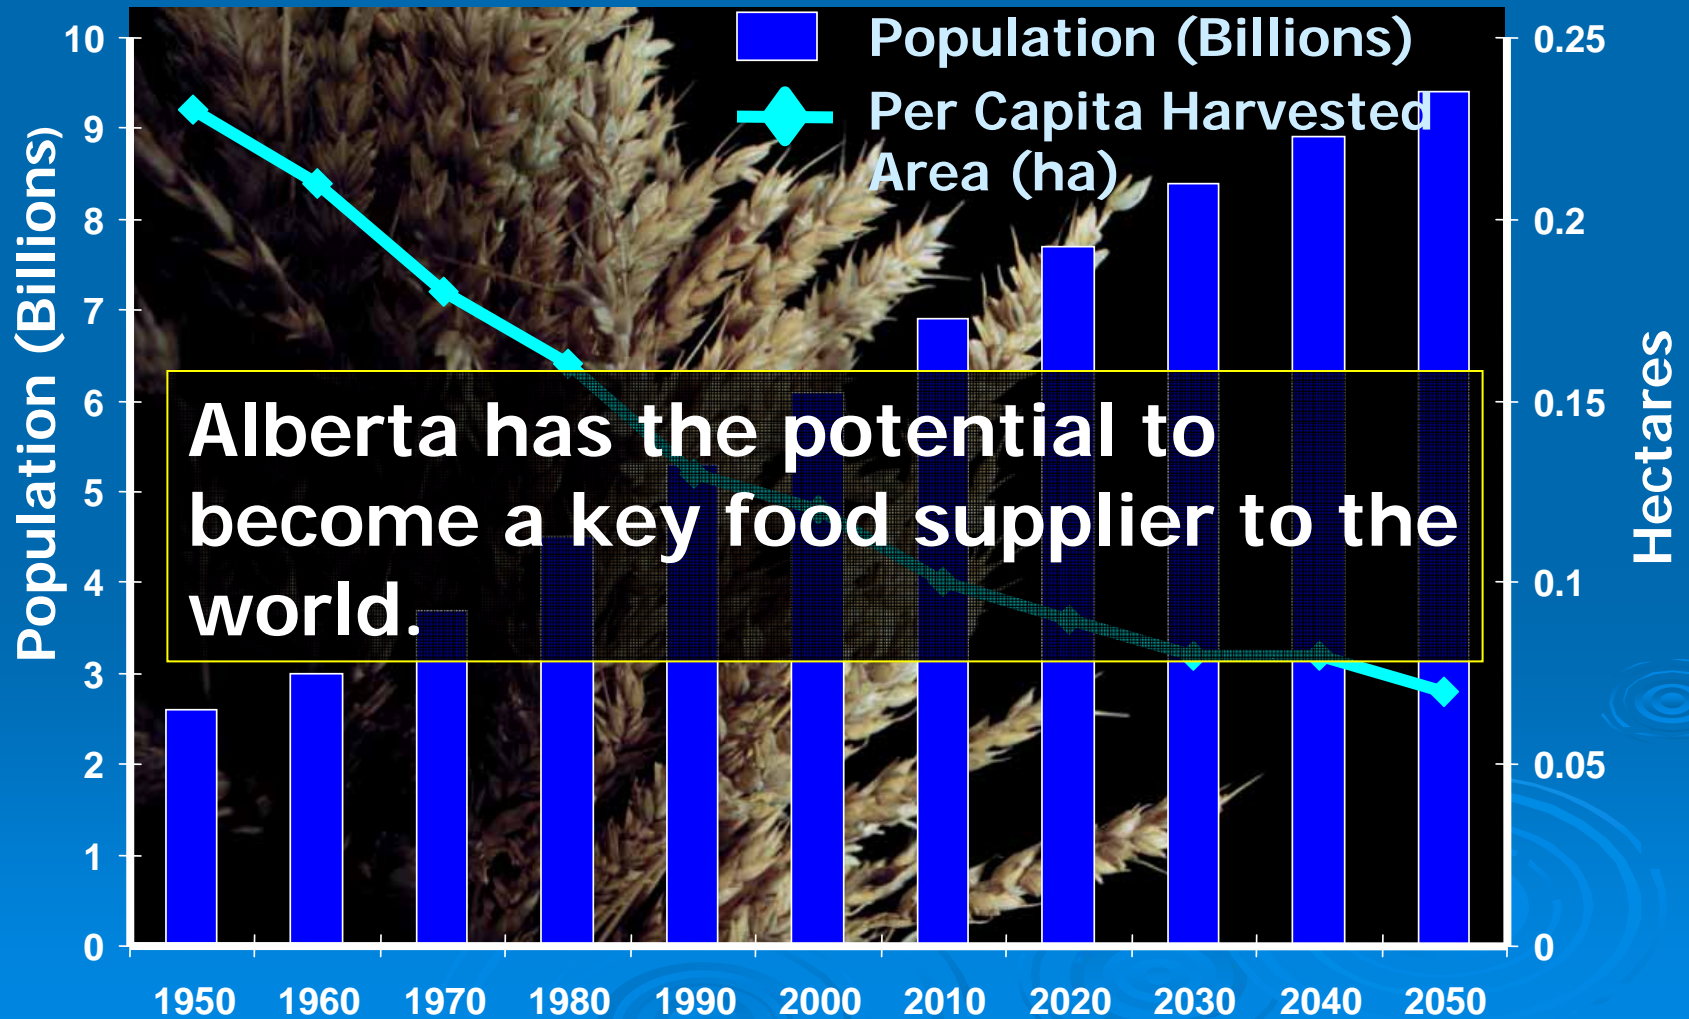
Population (Billions)

Per Capita Harvested Area (ha)

Alberta has the potential to become a key food supplier to the world.

Population (Billions)

10
9
8
7
6
5
4
3
2
1
0

Hectares

0.25
0.2
0.15
0.1
0.05
0

1950 1960 1970 1980 1990 2000 2010 2020 2030 2040 2050